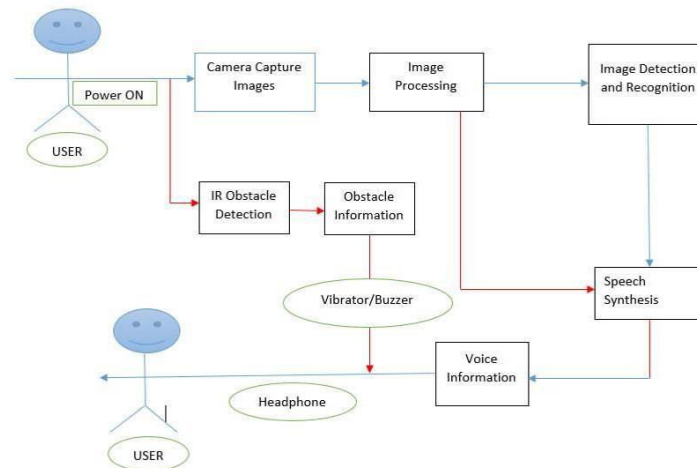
Power ON

USER

Camera Capture Images

Image Processing

Image Detection and Recognition

IR Obstacle Detection

Obstacle Information

Vibrator/Buzzer

Speech Synthesis

Voice Information

Headphone

USER